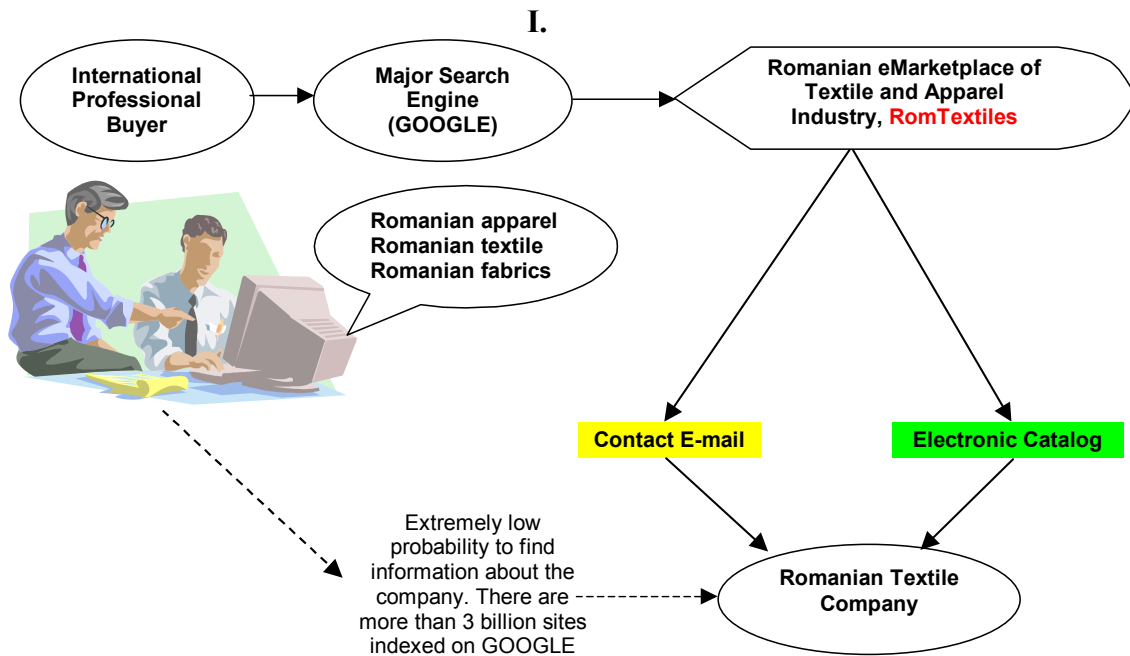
I.

International Professional Buyer

Major Search Engine (GOOGLE)

Romanian eMarketplace of Textile and Apparel Industry, RomTextiles

Romanian apparel
Romanian textile
Romanian fabrics

Contact E-mail

Electronic Catalog

Extremely low probability to find information about the company. There are more than 3 billion sites indexed on GOOGLE

Romanian Textile Company